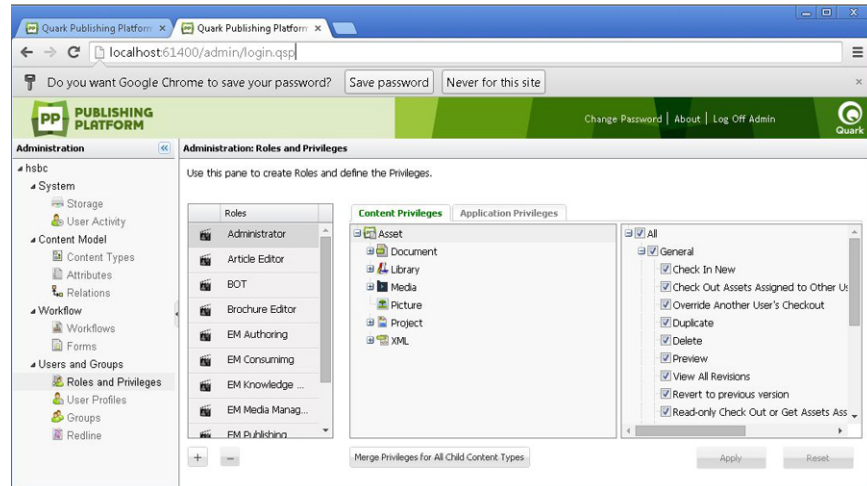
Quark Publishing Platform ×   Quark Publishing Platform ×

localhost:61400/admin/login.qsp

Do you want Google Chrome to save your password?   Save password   Never for this site

PP PUBLISHING PLATFORM

Change Password | About | Log Off Admin

Quark

Administration

Administration: Roles and Privileges

hsbc
System
Storage
User Activity
Content Model
Content Types
Attributes
Relations
Workflow
Workflows
Forms
Users and Groups
Roles and Privileges
User Profiles
Groups
Redline

Use this pane to create Roles and define the Privileges.

Roles
Administrator
Article Editor
BOT
Brochure Editor
EM Authoring
EM Consumimg
EM Knowledge ...
EM Media Manag...
EM Publishing

Content Privileges   Application Privileges

Asset
Document
Library
Media
Picture
Project
XML

All
General
Check In New
Check Out Assets Assigned to Other Us
Override Another User's Checkout
Duplicate
Delete
Preview
View All Revisions
Revert to previous version
Read-only Check Out or Get Assets Ass

+   –

Merge Privileges for All Child Content Types

Apply   Reset